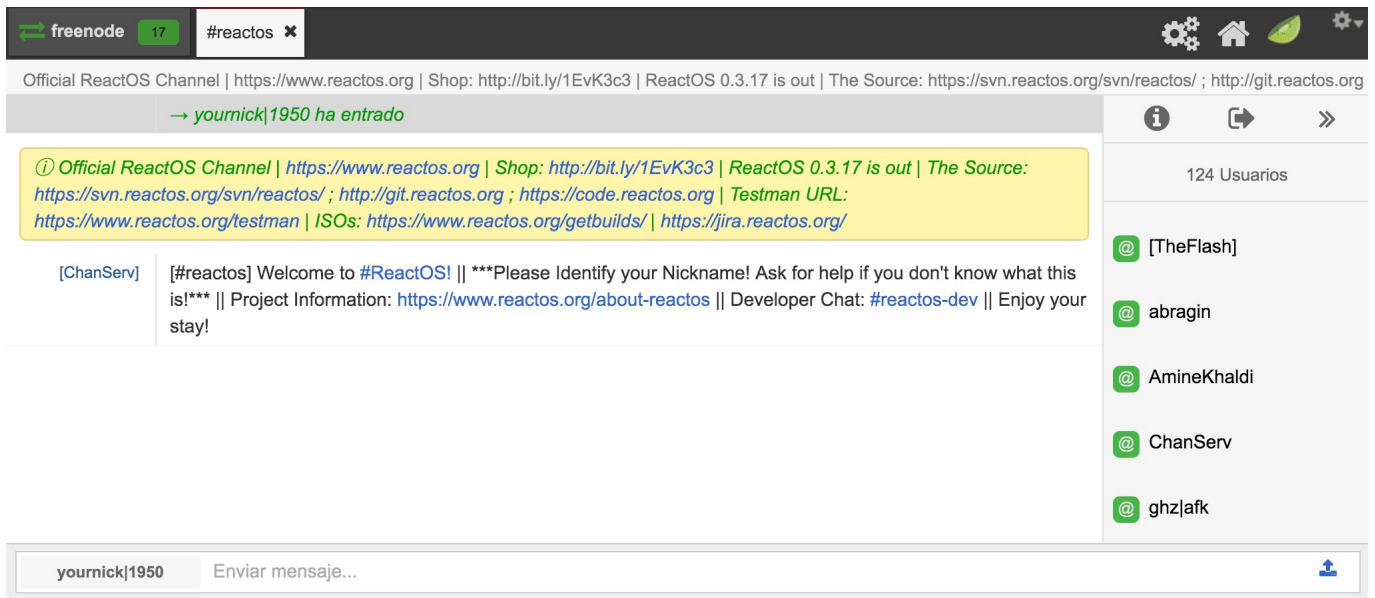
freenode 17 #reactos ✖

Official ReactOS Channel | https://www.reactos.org | Shop: http://bit.ly/1EvK3c3 | ReactOS 0.3.17 is out | The Source: https://svn.reactos.org/svn/reactos/ ; http://git.reactos.org

→ yournick|1950 ha entrado

ⓘ Official ReactOS Channel | https://www.reactos.org | Shop: http://bit.ly/1EvK3c3 | ReactOS 0.3.17 is out | The Source: https://svn.reactos.org/svn/reactos/ ; http://git.reactos.org ; https://code.reactos.org | Testman URL: https://www.reactos.org/testman | ISOs: https://www.reactos.org/getbuilds/ | https://jira.reactos.org/

[ChanServ] [#reactos] Welcome to #ReactOS! || ***Please Identify your Nickname! Ask for help if you don't know what this is!*** || Project Information: https://www.reactos.org/about-reactos || Developer Chat: #reactos-dev || Enjoy your stay!

124 Usuarios

@ [TheFlash]

@ abragin

@ AmineKhaldi

@ ChanServ

@ ghz|afk

yournick|1950 Enviar mensaje...